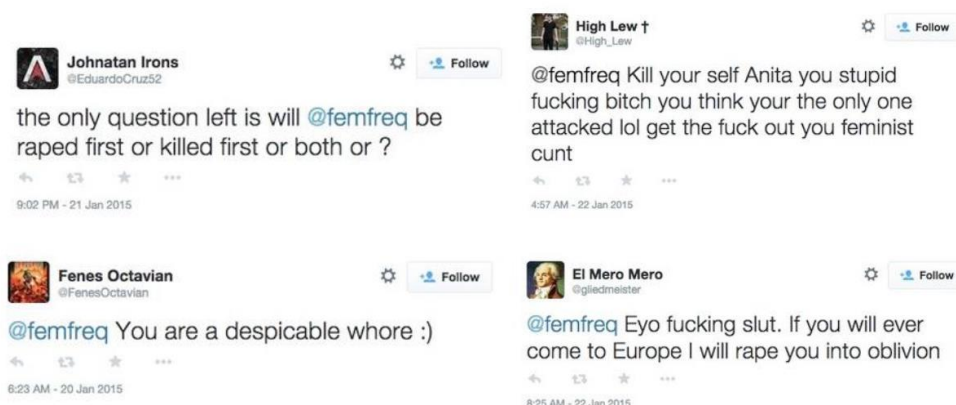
Johnatan Irons
@EduardoCruz52

Follow

the only question left is will @femfreq be raped first or killed first or both or ?

9:02 PM - 21 Jan 2015

Fenes Octavian
@FenesOctavian

Follow

@femfreq You are a despicable whore :)

6:23 AM - 20 Jan 2015

High Lew †
@High_Lew

Follow

@femfreq Kill your self Anita you stupid fucking bitch you think your the only one attacked lol get the fuck out you feminist cunt

4:57 AM - 22 Jan 2015

El Mero Mero
@gliedmeister

Follow

@femfreq Eyo fucking slut. If you will ever come to Europe I will rape you into oblivion

8:25 AM - 22 Jan 2015